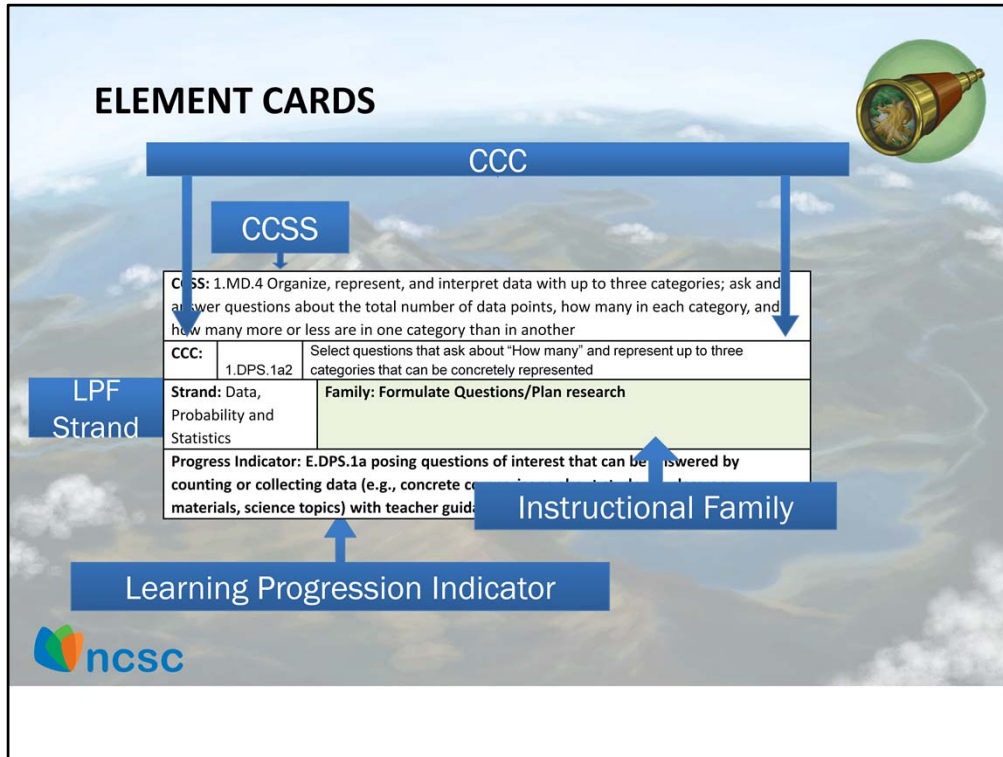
ELEMENT CARDS

CCC

CCSS

C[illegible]SS: 1.MD.4 Organize, represent, and interpret data with up to three categories; ask and a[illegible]swer questions about the total number of data points, how many in each category, and h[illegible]w many more or less are in one category than in another

| CCC: | 1.DPS.1a2 | Select questions that ask about "How many" and represent up to three categories that can be concretely represented |
|---|---|---|
| Strand: Data, Probability and Statistics | Family: Formulate Questions/Plan research | |

Progress Indicator: E.DPS.1a posing questions of interest that can be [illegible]swered by counting or collecting data (e.g., concrete c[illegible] materials, science topics) with teacher guid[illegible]

LPF Strand

Instructional Family

Learning Progression Indicator

ncsc